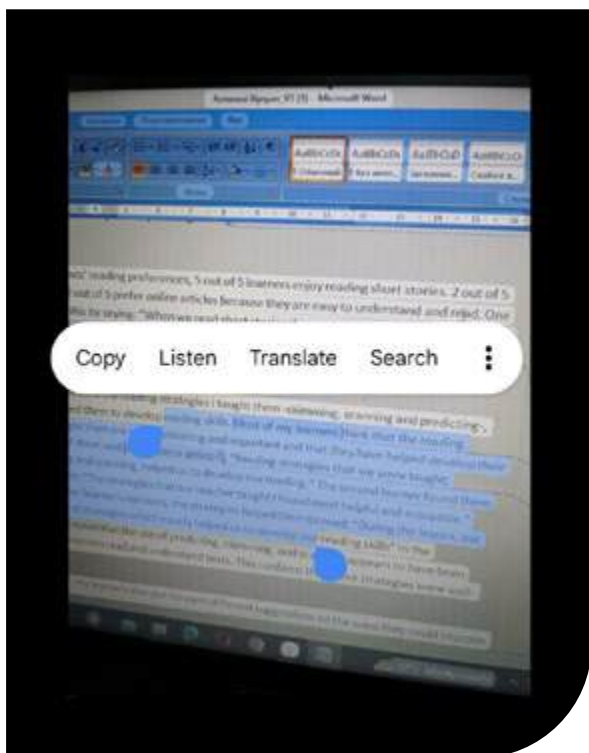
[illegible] - Microsoft Word

AaBbCcDt AaBbCcDt AaBbCcD AaBbCcI

...nts' reading preferences, 5 out of 5 learners enjoy reading short stories. 2 out of 5 ...out of 5 prefer online articles because they are easy to understand and read. One ...this by saying: "When we read short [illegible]

Copy Listen Translate Search

...reading strategies I taught them -skimming, scanning and predicting- ...ped them to develop reading skills. Most of my learners think that the reading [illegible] and important and that they have helped develop their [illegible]. "Reading strategies that we were taught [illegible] reading." The second learner found them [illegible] helpful and enjoyable." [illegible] "During the lessons, we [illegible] predicting, skimming, and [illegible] reading skills" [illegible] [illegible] understand texts. This confirms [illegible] strategies were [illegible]

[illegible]